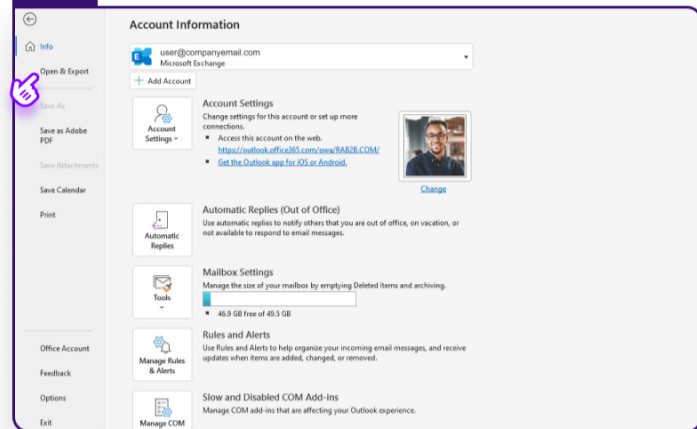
Info

Open & Export

Save As

Save as Adobe PDF

Save Attachments

Save Calendar

Print

Office Account

Feedback

Options

Exit

Account Information

user@companyemail.com
Microsoft Exchange

+ Add Account

Account Settings

Account Settings

Change settings for this account or set up more connections.

- Access this account on the web. https://outlook.office365.com/owa/RAB2B.COM/
- Get the Outlook app for iOS or Android.

Change

Automatic Replies

Automatic Replies (Out of Office)

Use automatic replies to notify others that you are out of office, on vacation, or not available to respond to email messages.

Tools

Mailbox Settings

Manage the size of your mailbox by emptying Deleted Items and archiving.

- 46.9 GB free of 49.5 GB

Manage Rules & Alerts

Rules and Alerts

Use Rules and Alerts to help organize your incoming email messages, and receive updates when items are added, changed, or removed.

Manage COM

Slow and Disabled COM Add-ins

Manage COM add-ins that are affecting your Outlook experience.